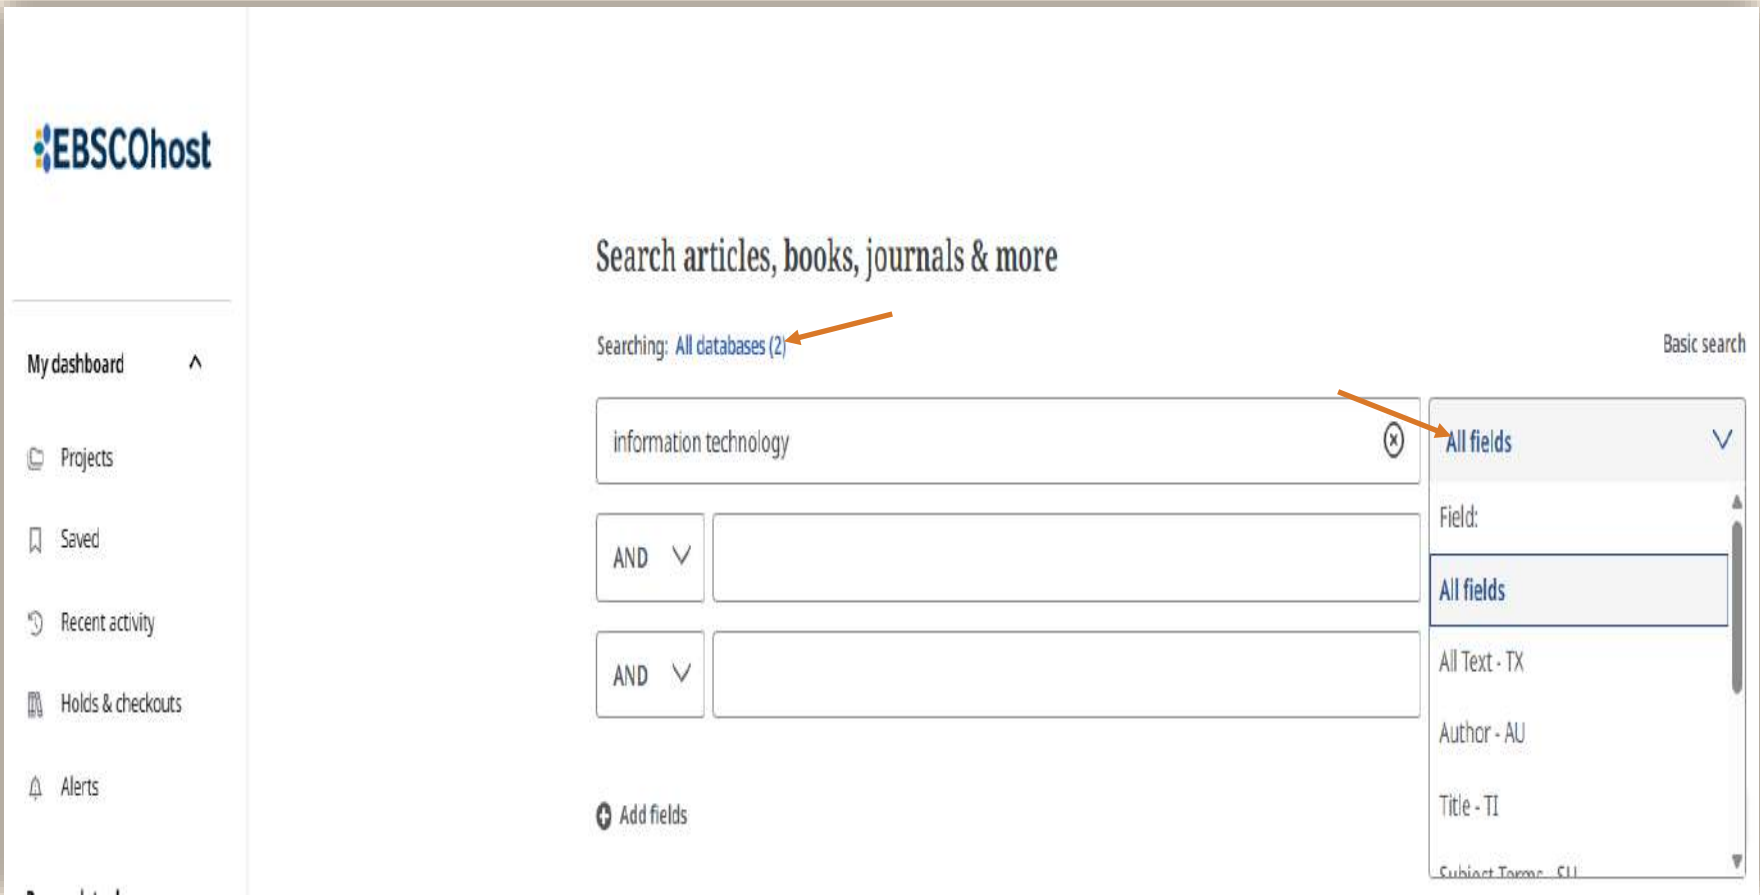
EBSCOhost

My dashboard

Projects

Saved

Recent activity

Holds & checkouts

Alerts

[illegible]

Search articles, books, journals & more

Searching: All databases (2)

Basic search

information technology

All fields

AND

AND

Field:

All fields

All Text - TX

Author - AU

Title - TI

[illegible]

Add fields